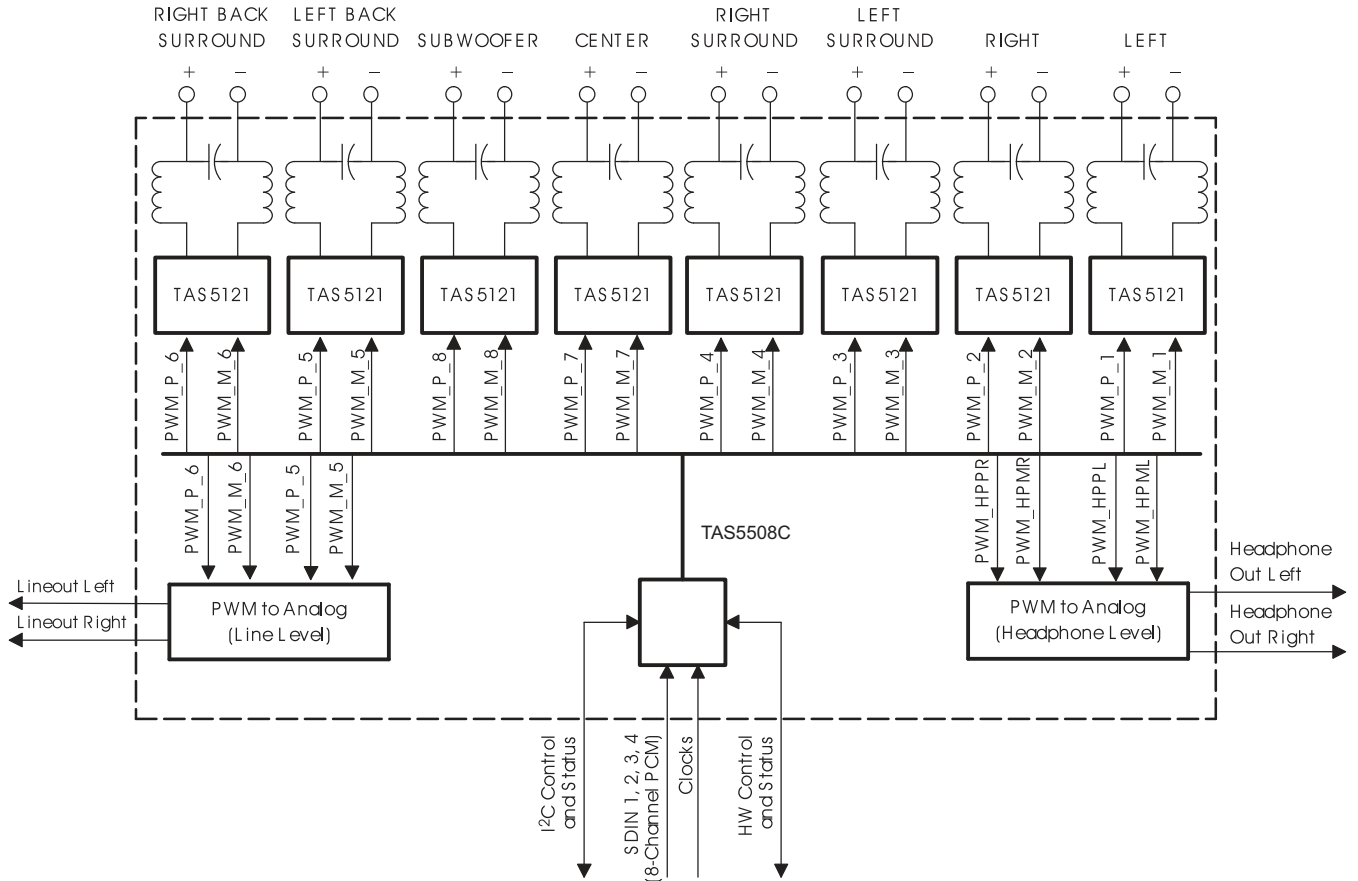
RIGHT BACK SURROUND
+ −

LEFT BACK SURROUND
+ −

SUBWOOFER
+ −

CENTER
+ −

RIGHT SURROUND
+ −

LEFT SURROUND
+ −

RIGHT
+ −

LEFT
+ −

TAS5121
TAS5121
TAS5121
TAS5121
TAS5121
TAS5121
TAS5121
TAS5121

PWM_P_6
PWM_M_6
PWM_P_5
PWM_M_5
PWM_P_8
PWM_M_8
PWM_P_7
PWM_M_7
PWM_P_4
PWM_M_4
PWM_P_3
PWM_M_3
PWM_P_2
PWM_M_2
PWM_P_1
PWM_M_1

PWM_P_6
PWM_M_6
PWM_P_5
PWM_M_5

TAS5508C

PWM_HPPR
PWM_HPMR
PWM_HPPL
PWM_HPML

Lineout Left
Lineout Right

PWM to Analog
(Line Level)

PWM to Analog
(Headphone Level)

Headphone Out Left
Headphone Out Right

I$^2$C Control and Status
SDIN 1, 2, 3, 4 (8-Channel PCM)
Clocks
HW Control and Status